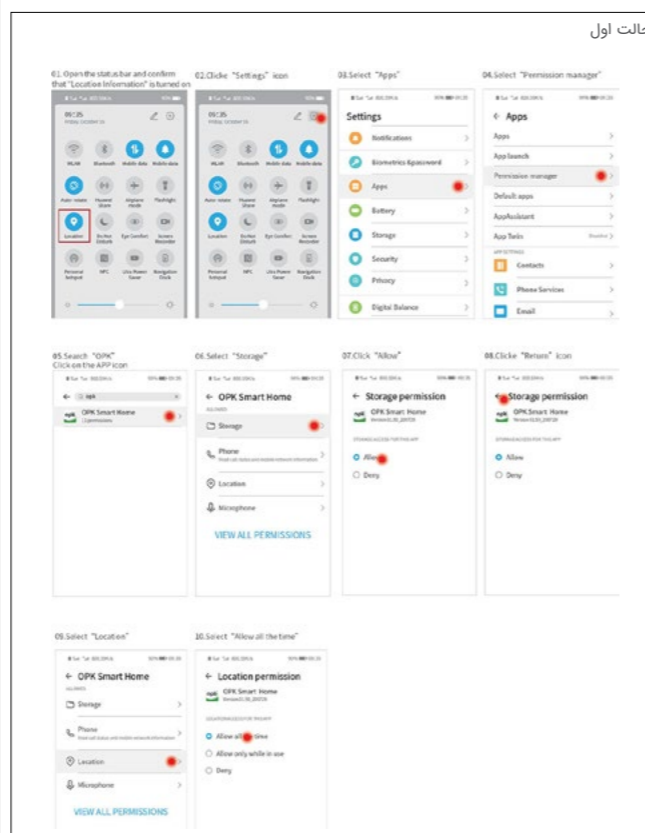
حالت اول

01.Open the status bar and confirm that "Location Information" is turned on

09:25

WLAN Bluetooth Mobile data Mobile data

Auto-rotate Huawei Share Airplane mode Flashlight

Location Do Not Disturb Eye Comfort Screen Recorder

Personal hotspot NFC Ultra Power Saver Navigation Dock

02.Clicke "Settings" icon

09:25

WLAN Bluetooth Mobile data Mobile data

Auto-rotate Huawei Share Airplane mode Flashlight

Location Do Not Disturb Eye Comfort Screen Recorder

Personal hotspot NFC Ultra Power Saver Navigation Dock

03.Select "Apps"

Settings

Notifications

Biometrics &password

Apps

Battery

Storage

Security

Privacy

Digital Balance

04.Select "Permission manager"

Apps

Apps

App launch

Permission manager

Default apps

AppAssistant

App Twin

Contacts

Phone Services

Email

05.Search "OPK" Click on the APP icon

opk

OPK Smart Home

06.Select "Storage"

OPK Smart Home

ALLOWED

Storage

Phone

Location

Microphone

VIEW ALL PERMISSIONS

07.Click "Allow"

Storage permission

OPK Smart Home

Allow

Deny

08.Clicke "Return" icon

Storage permission

OPK Smart Home

Allow

Deny

09.Select "Location"

OPK Smart Home

ALLOWED

Storage

Phone

Location

Microphone

VIEW ALL PERMISSIONS

10.Select "Allow all the time"

Location permission

OPK Smart Home

Allow all the time

Allow only while in use

Deny